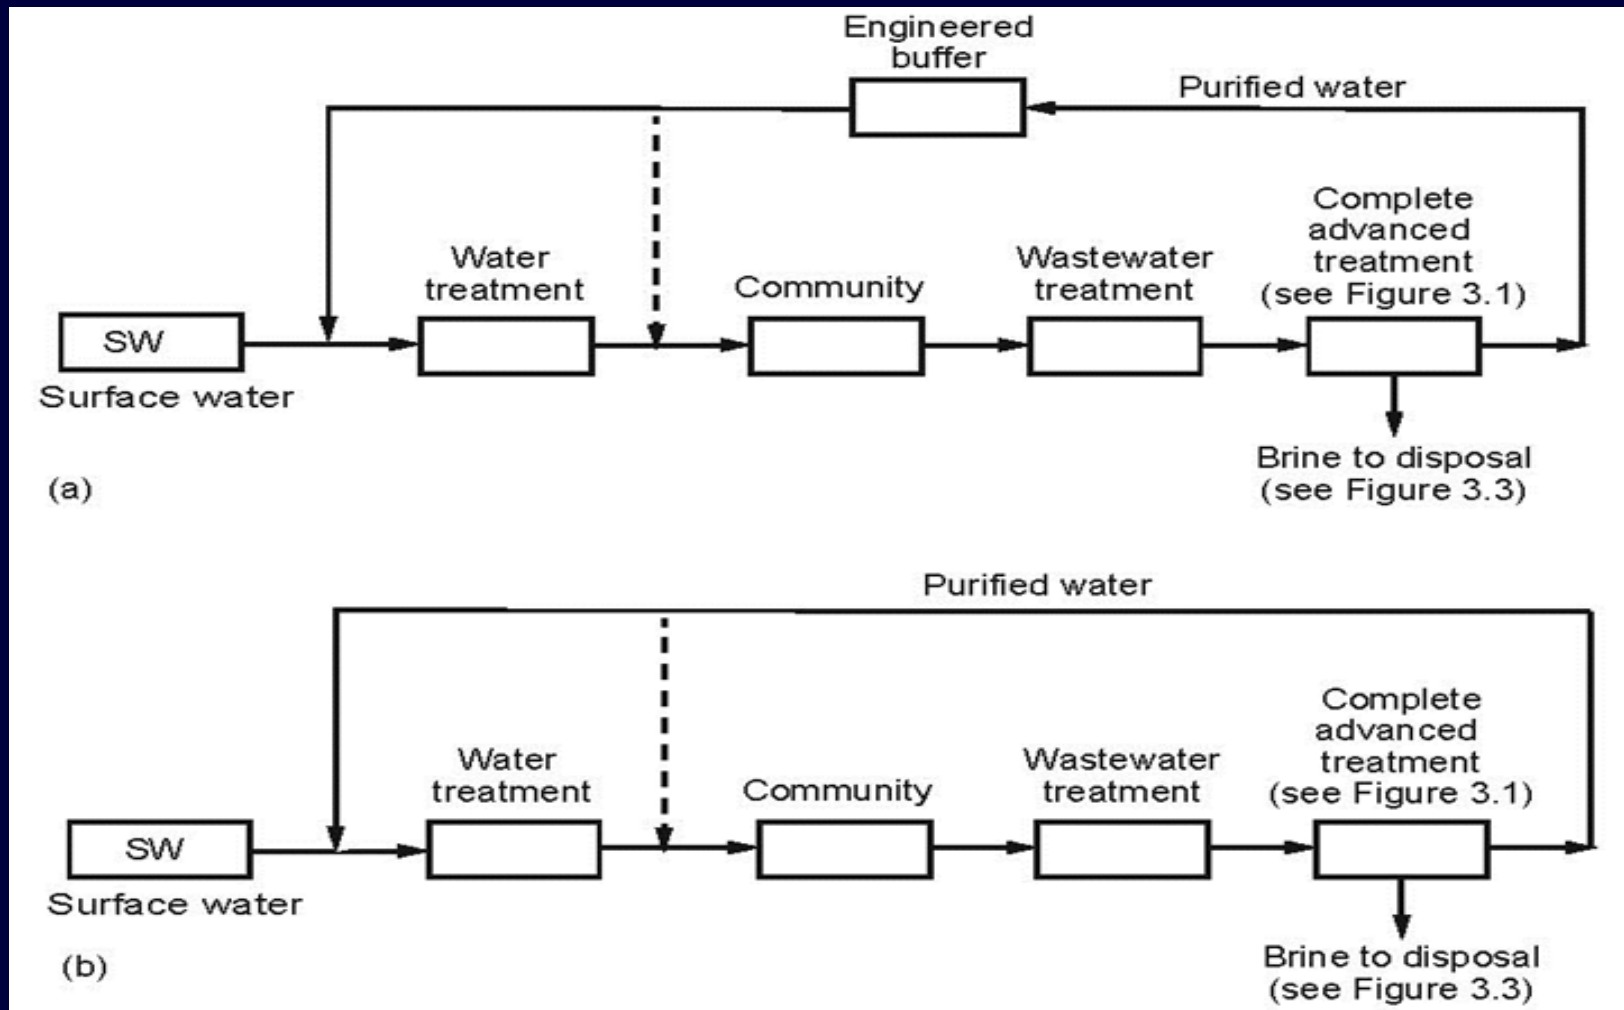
Engineered buffer

Purified water

Complete advanced treatment (see Figure 3.1)

Water treatment

Community

Wastewater treatment

SW

Surface water

Brine to disposal (see Figure 3.3)

(a)

Purified water

Complete advanced treatment (see Figure 3.1)

Water treatment

Community

Wastewater treatment

SW

Surface water

Brine to disposal (see Figure 3.3)

(b)